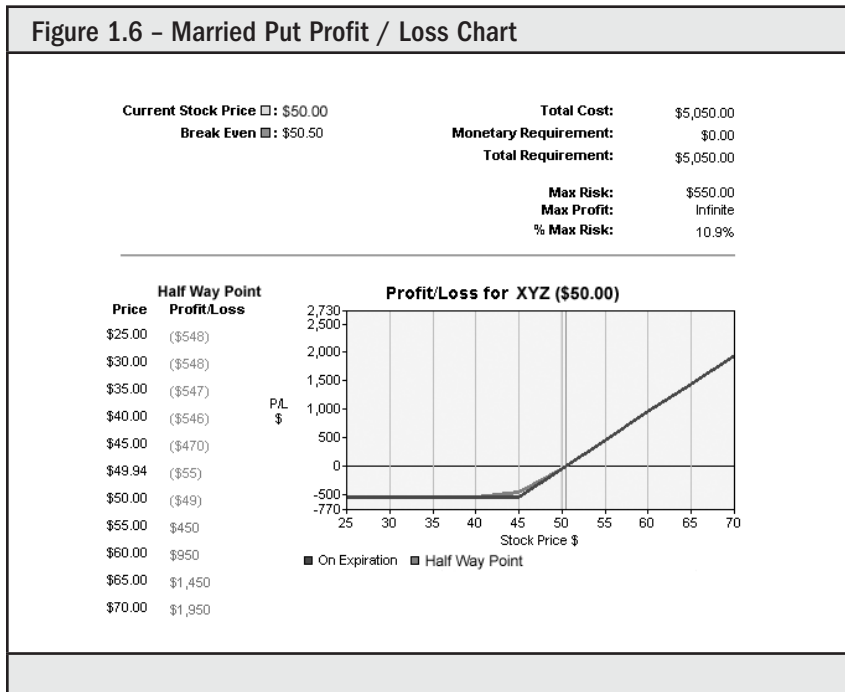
Figure 1.6 – Married Put Profit / Loss Chart

Current Stock Price ☐: $50.00
Break Even ☐: $50.50

| | |
|---|---|
| Total Cost: | $5,050.00 |
| Monetary Requirement: | $0.00 |
| Total Requirement: | $5,050.00 |
| Max Risk: | $550.00 |
| Max Profit: | Infinite |
| % Max Risk: | 10.9% |

| Price | Half Way Point Profit/Loss |
|---|---|
| $25.00 | ($548) |
| $30.00 | ($548) |
| $35.00 | ($547) |
| $40.00 | ($546) |
| $45.00 | ($470) |
| $49.94 | ($55) |
| $50.00 | ($49) |
| $55.00 | $450 |
| $60.00 | $950 |
| $65.00 | $1,450 |
| $70.00 | $1,950 |

Profit/Loss for XYZ ($50.00)

P/L $

2,730
2,500
2,000
1,500
1,000
500
0
-500
-770

25 30 35 40 45 50 55 60 65 70
Stock Price $

■ On Expiration ■ Half Way Point